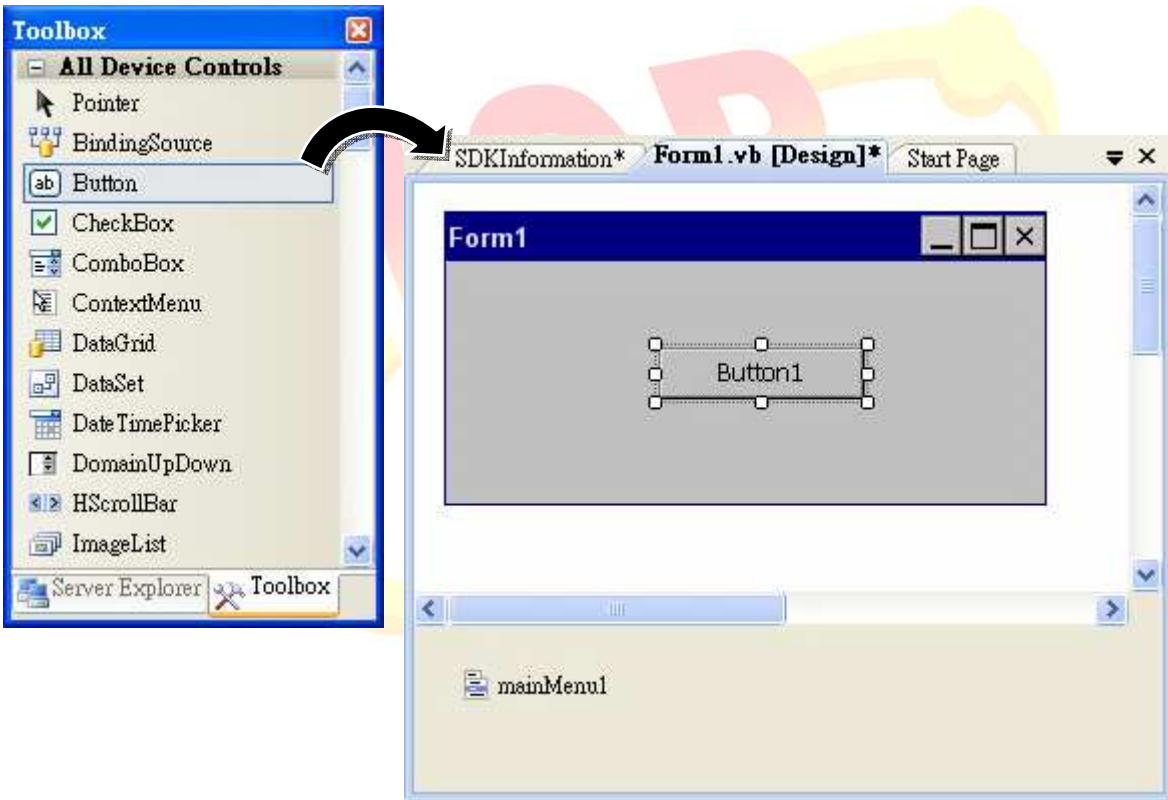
Toolbox

All Device Controls

Pointer

BindingSource

Button

CheckBox

ComboBox

ContextMenu

DataGrid

DataSet

DateTimePicker

DomainUpDown

HScrollBar

ImageList

Server Explorer

Toolbox

SDKInformation*

Form1.vb [Design]*

Start Page

Form1

Button1

mainMenu1